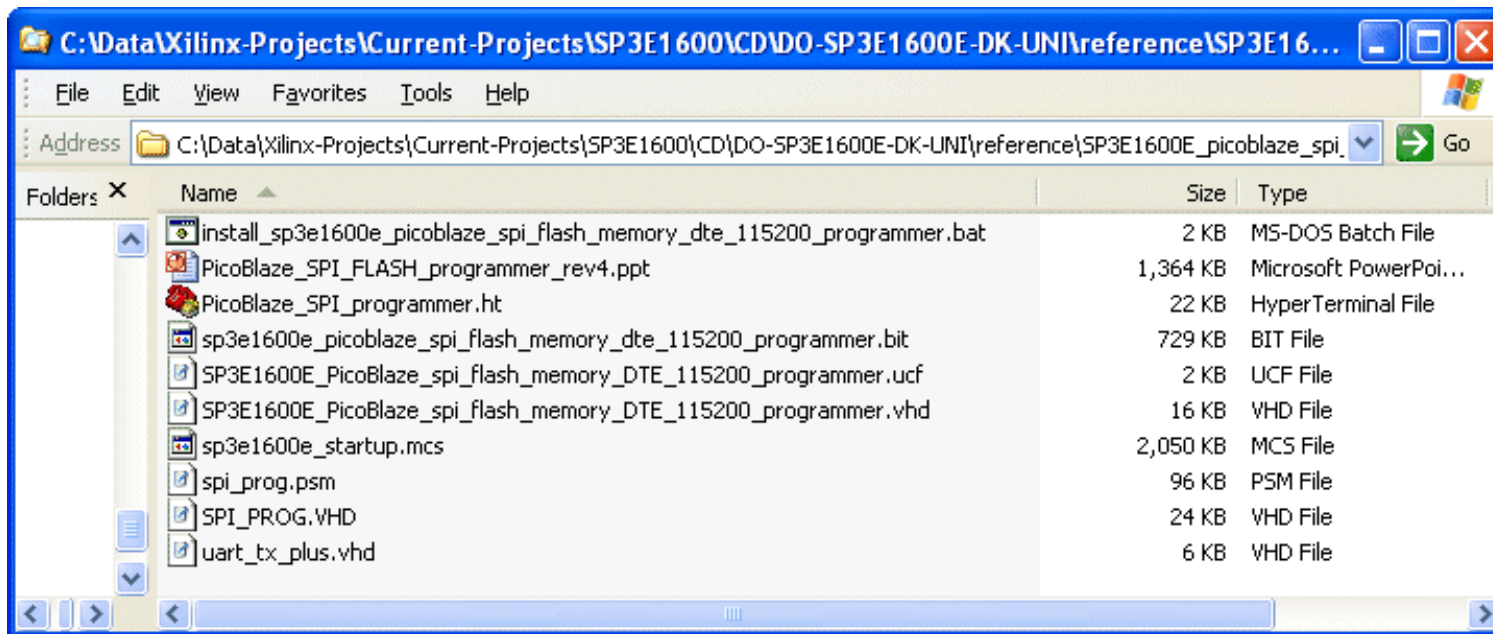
C:\Data\Xilinx-Projects\Current-Projects\SP3E1600\CD\DO-SP3E1600E-DK-UNI\reference\SP3E16...

File Edit View Favorites Tools Help

Address C:\Data\Xilinx-Projects\Current-Projects\SP3E1600\CD\DO-SP3E1600E-DK-UNI\reference\SP3E1600E_picoblaze_spi_ Go

Folders ×

| Name | Size | Type |
|---|---|---|
| install_sp3e1600e_picoblaze_spi_flash_memory_dte_115200_programmer.bat | 2 KB | MS-DOS Batch File |
| PicoBlaze_SPI_FLASH_programmer_rev4.ppt | 1,364 KB | Microsoft PowerPoi... |
| PicoBlaze_SPI_programmer.ht | 22 KB | HyperTerminal File |
| sp3e1600e_picoblaze_spi_flash_memory_dte_115200_programmer.bit | 729 KB | BIT File |
| SP3E1600E_PicoBlaze_spi_flash_memory_DTE_115200_programmer.ucf | 2 KB | UCF File |
| SP3E1600E_PicoBlaze_spi_flash_memory_DTE_115200_programmer.vhd | 16 KB | VHD File |
| sp3e1600e_startup.mcs | 2,050 KB | MCS File |
| spi_prog.psm | 96 KB | PSM File |
| SPI_PROG.VHD | 24 KB | VHD File |
| uart_tx_plus.vhd | 6 KB | VHD File |